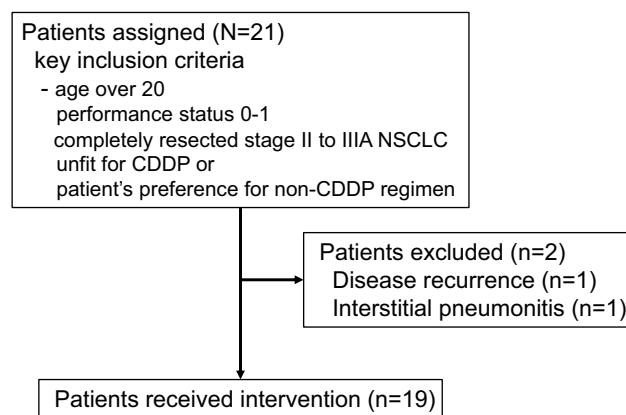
Patients assigned (N=21)
key inclusion criteria
- age over 20
performance status 0-1
completely resected stage II to IIIA NSCLC
unfit for CDDP or
patient's preference for non-CDDP regimen

Patients excluded (n=2)
Disease recurrence (n=1)
Interstitial pneumonitis (n=1)

Patients received intervention (n=19)